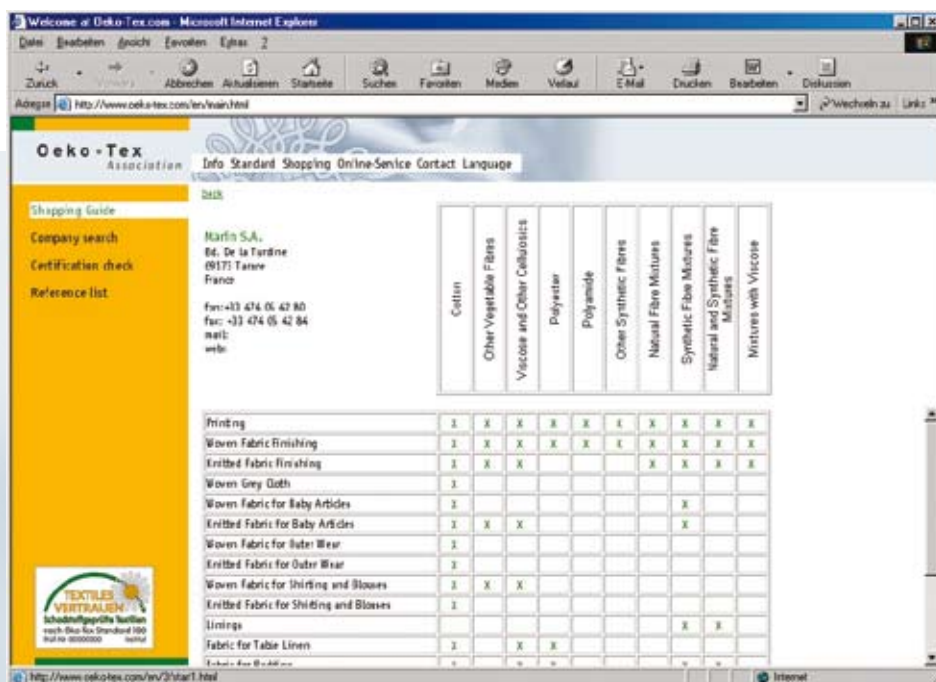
Welcome at Oeko-Tex.com - Microsoft Internet Explorer

Datei Bearbeiten Ansicht Favoriten Extras ?

Zurück Vorwärts Abbrechen Aktualisieren Startseite Suchen Favoriten Medien Verlauf E-Mail Drucken Bearbeiten Diskussion

Adresse http://www.oeko-tex.com/en/main.html

Wechseln zu Links

Oeko-Tex Association

Info Standard Shopping Online-Service Contact Language

Shopping Guide
Company search
Certification check
Reference list

back

Martin S.A.
Bd. De la Turdine
69171 Tarare
France

fon: +33 474 05 42 80
fax: +33 474 05 42 84
mail:
web:

| | Cotton | Other Vegetable Fibres | Viscose and Other Cellulosics | Polyester | Polyamide | Other Synthetic Fibres | Natural Fibre Mixtures | Synthetic Fibre Mixtures | Natural and Synthetic Fibre Mixtures | Mixtures with Viscose |
|---|---|---|---|---|---|---|---|---|---|---|
| Printing | X | X | X | X | X | X | X | X | X | X |
| Woven Fabric Finishing | X | X | X | X | X | X | X | X | X | X |
| Knitted Fabric Finishing | X | X | X | | | | X | X | X | X |
| Woven Grey Cloth | X | | | | | | | | | |
| Woven Fabric for Baby Articles | X | | | | | | | X | | |
| Knitted Fabric for Baby Articles | X | X | X | | | | | X | | |
| Woven Fabric for Outer Wear | X | | | | | | | | | |
| Knitted Fabric for Outer Wear | X | | | | | | | | | |
| Woven Fabric for Shirting and Blouses | X | X | X | | | | | | | |
| Knitted Fabric for Shirting and Blouses | X | | | | | | | | | |
| Linings | | | | | | | | X | X | |
| Fabric for Table Linen | X | | X | X | | | | | | |
| Fabric for Bedding | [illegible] | | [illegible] | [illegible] | | | | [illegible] | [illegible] | |

TEXTILES VERTRAUEN
Schadstoffgeprüfte Textilien nach Öko-Tex Standard 100

http://www.oeko-tex.com/en/3/start1.html

Internet